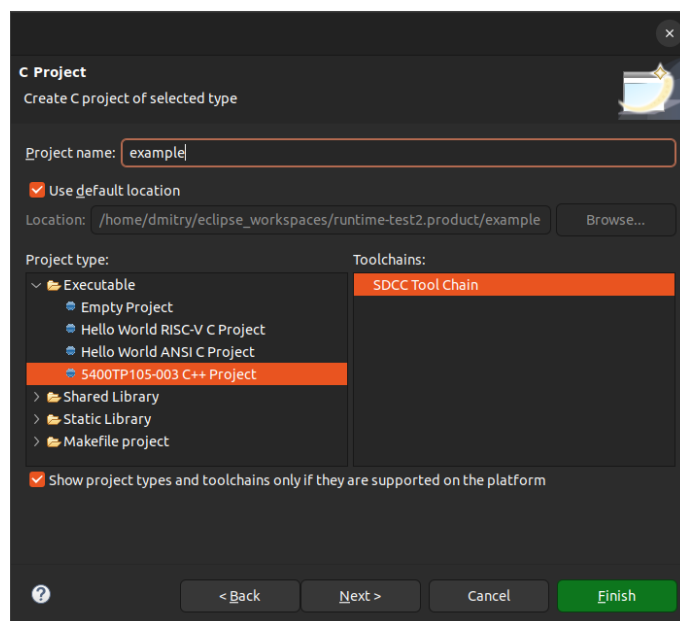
×

C Project

Create C project of selected type

Project name: example

Use default location

Location: /home/dmitry/eclipse_workspaces/runtime-test2.product/example Browse...

Project type:

Executable

Empty Project

Hello World RISC-V C Project

Hello World ANSI C Project

5400TP105-003 C++ Project

Shared Library

Static Library

Makefile project

Toolchains:

SDCC Tool Chain

Show project types and toolchains only if they are supported on the platform

?

< Back

Next >

Cancel

Finish